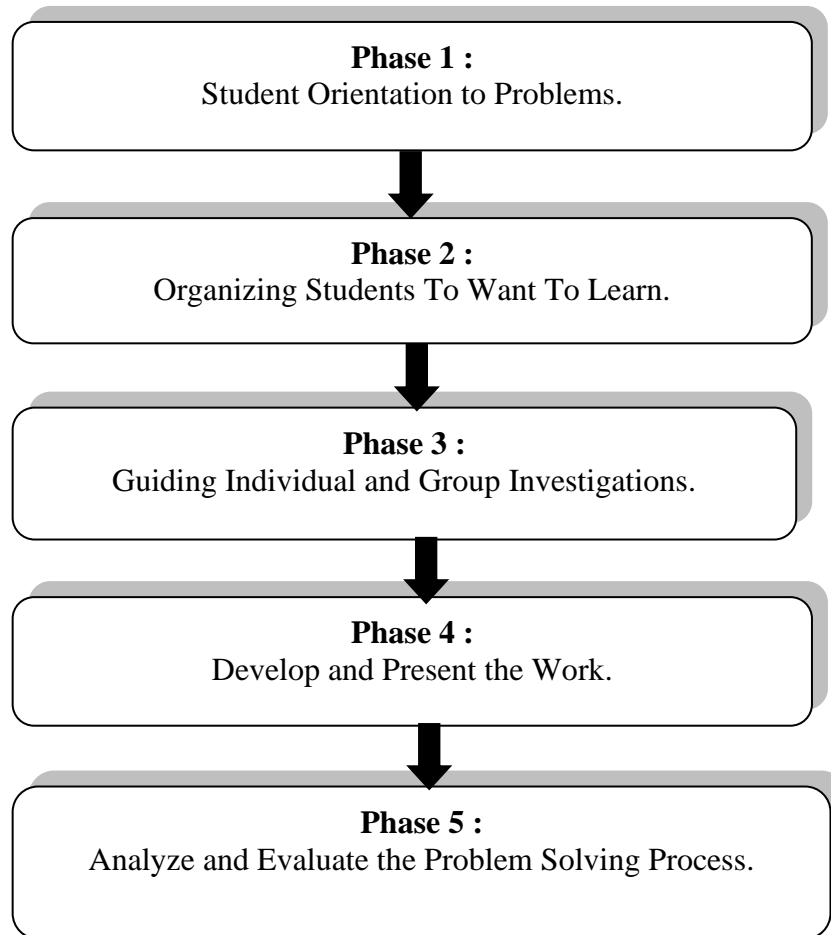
**Phase 1 :**
Student Orientation to Problems.

**Phase 2 :**
Organizing Students To Want To Learn.

**Phase 3 :**
Guiding Individual and Group Investigations.

**Phase 4 :**
Develop and Present the Work.

**Phase 5 :**
Analyze and Evaluate the Problem Solving Process.